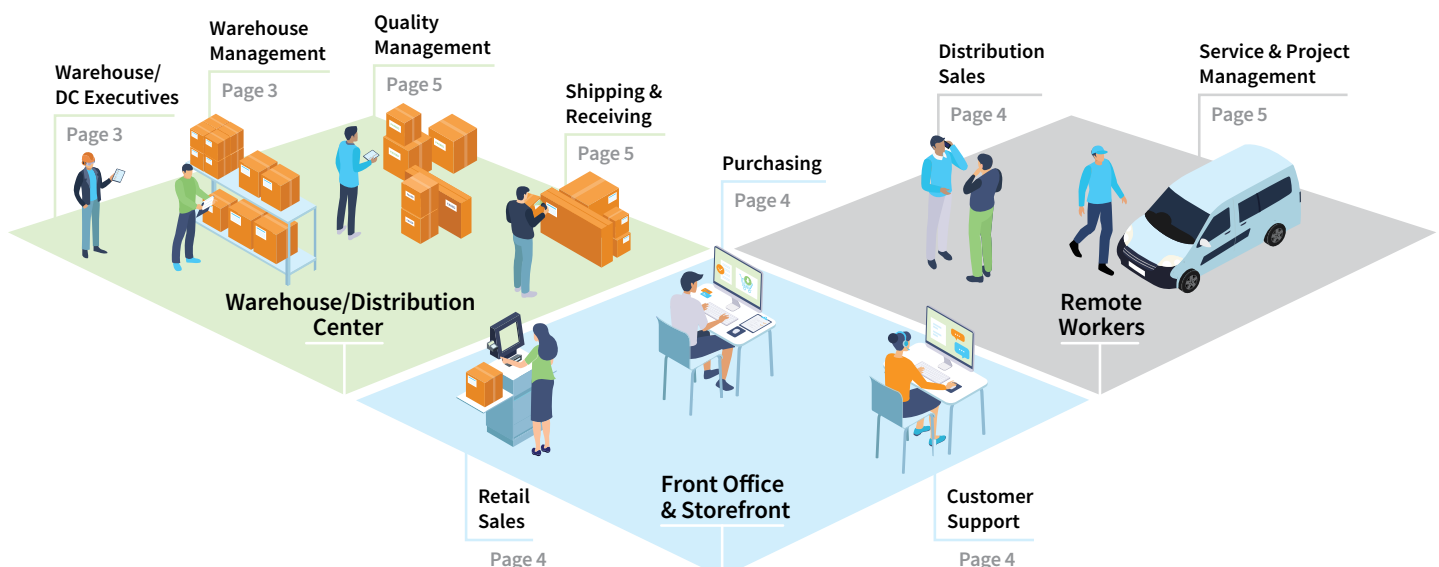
Warehouse/
DC Executives
Page 3

Warehouse
Management
Page 3

Quality
Management
Page 5

Shipping &
Receiving
Page 5

Purchasing
Page 4

Distribution
Sales
Page 4

Service & Project
Management
Page 5

Warehouse/Distribution
Center

Remote
Workers

Retail
Sales
Page 4

Front Office
& Storefront

Customer
Support
Page 4